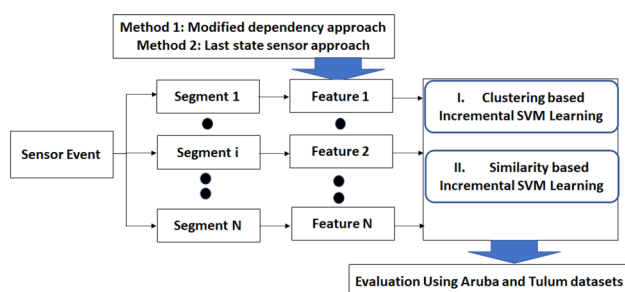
Method 1: Modified dependency approach
Method 2: Last state sensor approach

Sensor Event

Segment 1

Segment i

Segment N

Feature 1

Feature 2

Feature N

I. Clustering based Incremental SVM Learning

II. Similarity based Incremental SVM Learning

Evaluation Using Aruba and Tulum datasets